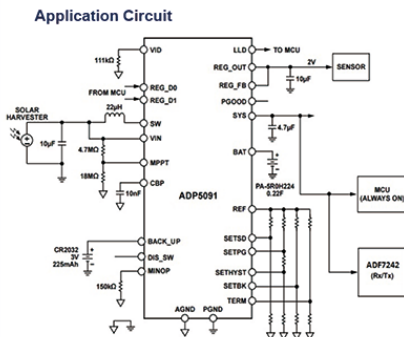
Application Circuit

111kΩ
VID
FROM MCU
REG_D0
REG_D1
SOLAR HARVESTER
22µH
SW
VIN
10µF
4.7MΩ
MPPT
18MΩ
CBP
10nF
ADP5091
CR2032 3V 225mAh
BACK_UP
DIS_SW
MINOP
150kΩ
AGND
PGND
LLD
TO MCU
REG_OUT
2V
SENSOR
10µF
REG_FB
PGOOD
SYS
4.7µF
BAT
PA-5R5H224 0.22F
MCU (ALWAYS ON)
REF
SETSD
SETPG
SETHYST
SETBK
TERM
ADF7242 (Rx/Tx)